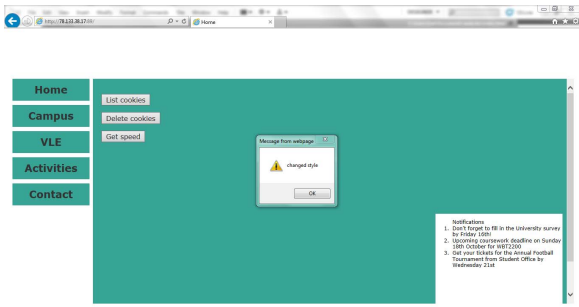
http://78.133.38.37/tfl/
Home

Home
Campus
VLE
Activities
Contact

List cookies
Delete cookies
Get speed

Message from webpage
changed style
OK

Notifications
1. Don't forget to fill in the University survey by Friday 16th!
2. Upcoming coursework deadline on Sunday 18th October for WBT2200
3. Get your tickets for the Annual Football Tournament from Student Office by Wednesday 21st